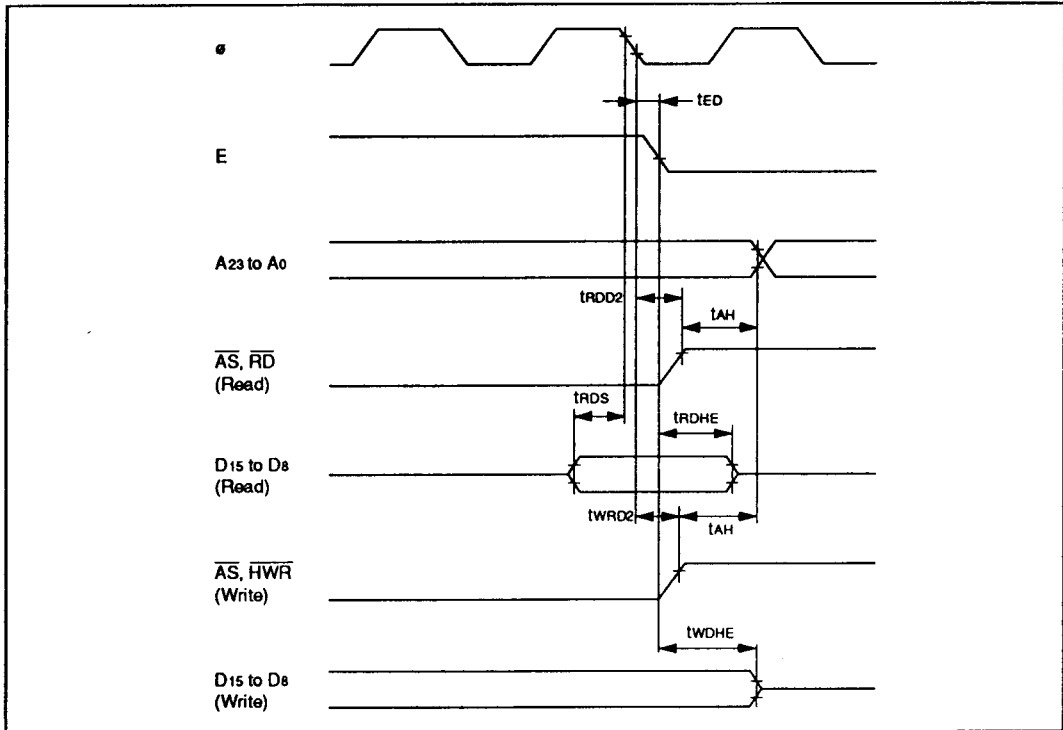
ø

$t_{ED}$

E

$A_{23}$ to $A_0$

$t_{RDD2}$

$t_{AH}$

$\overline{AS}$, $\overline{RD}$
(Read)

$t_{RDS}$

$t_{RDHE}$

$D_{15}$ to $D_8$
(Read)

$t_{WRD2}$

$t_{AH}$

$\overline{AS}$, $\overline{HWR}$
(Write)

$t_{WDHE}$

$D_{15}$ to $D_8$
(Write)